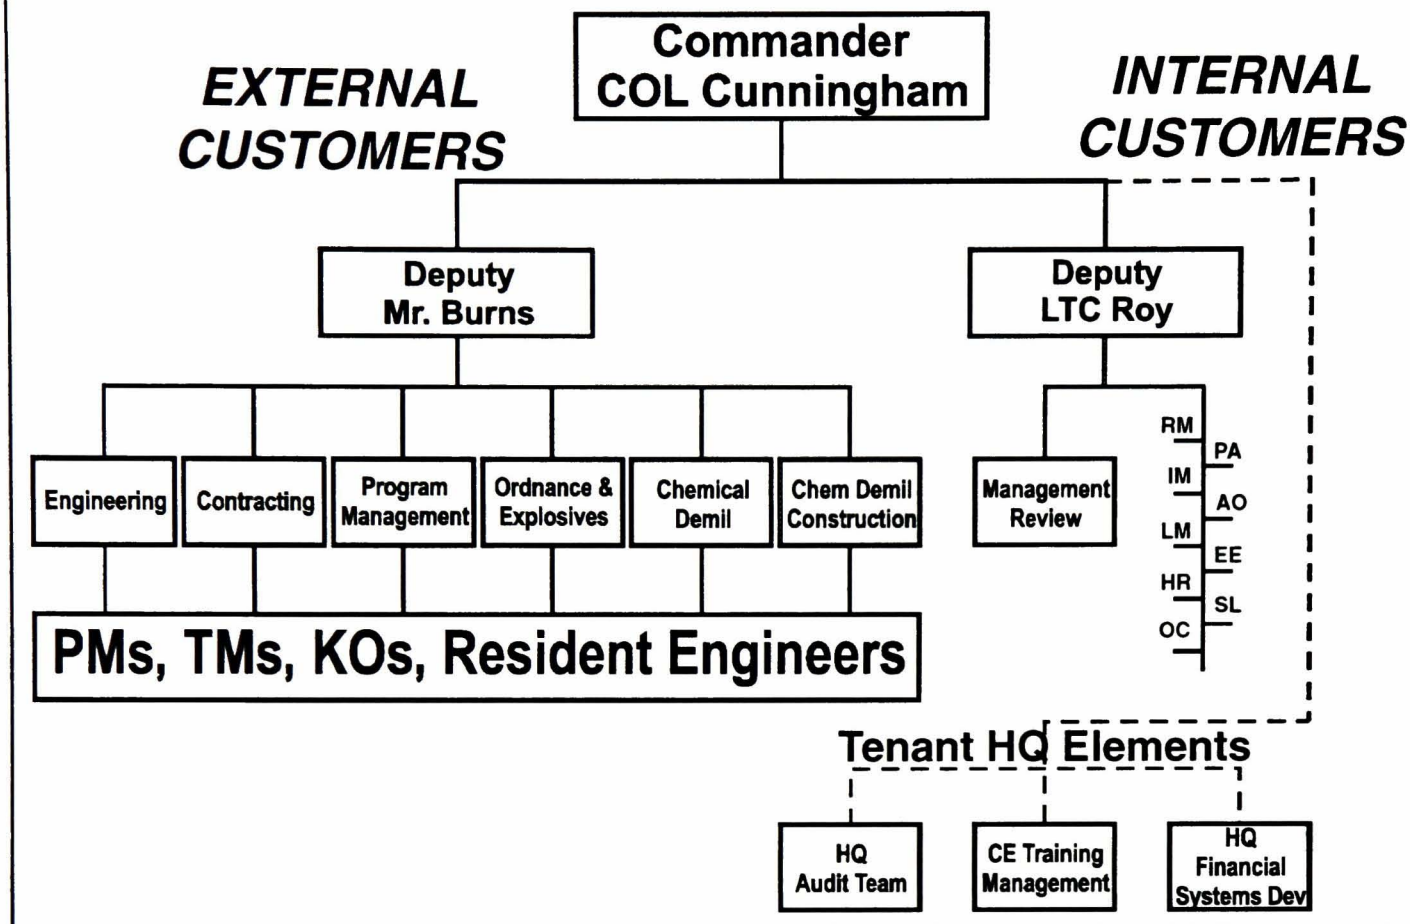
Commander
COL Cunningham

EXTERNAL CUSTOMERS

INTERNAL CUSTOMERS

Deputy
Mr. Burns

Deputy
LTC Roy

Engineering

Contracting

Program Management

Ordnance & Explosives

Chemical Demil

Chem Demil Construction

Management Review

RM
PA
IM
AO
LM
EE
HR
SL
OC

PMs, TMs, KOs, Resident Engineers

Tenant HQ Elements

HQ
Audit Team

CE Training Management

HQ
Financial Systems Dev